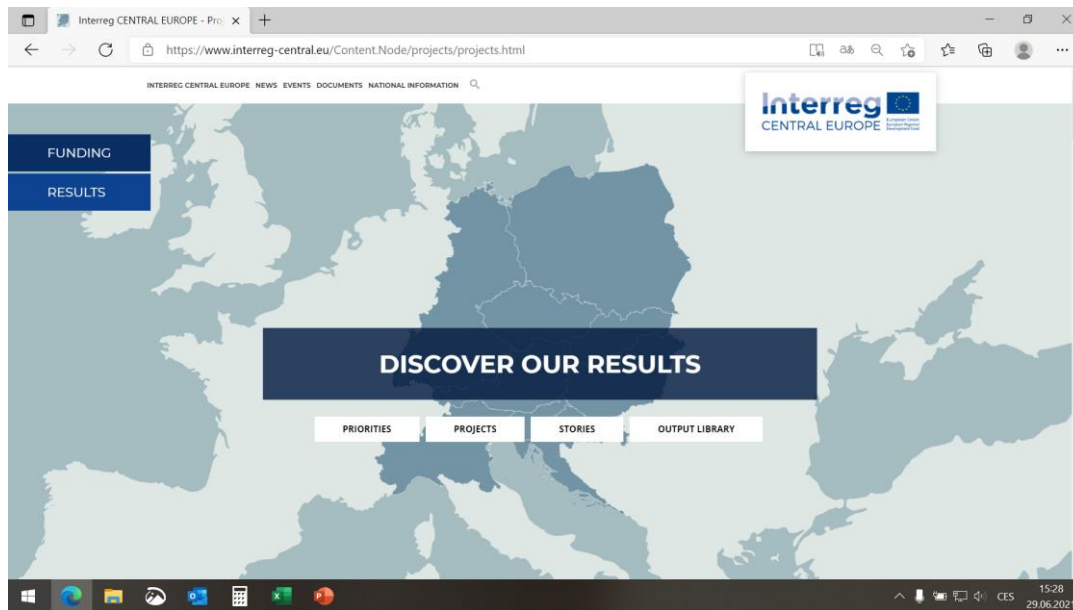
Interreg CENTRAL EUROPE - Pro ×
+
https://www.interreg-central.eu/Content.Node/projects/projects.html

INTERREG CENTRAL EUROPE NEWS EVENTS DOCUMENTS NATIONAL INFORMATION

Interreg
CENTRAL EUROPE
European Union
European Regional Development Fund

FUNDING
RESULTS

DISCOVER OUR RESULTS

PRIORITIES
PROJECTS
STORIES
OUTPUT LIBRARY

CES
15:28
29.06.2021